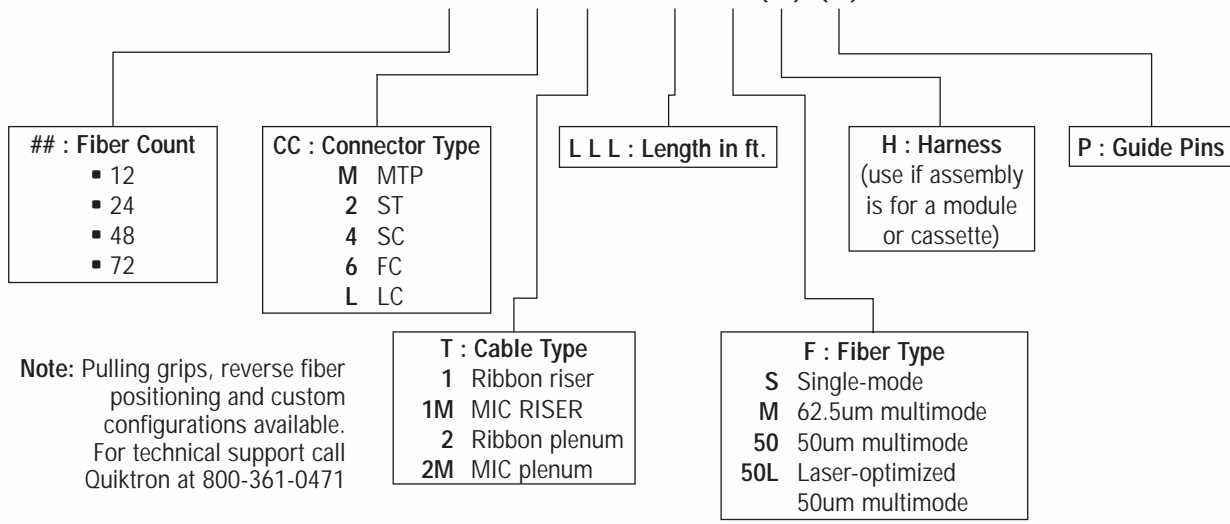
## : Fiber Count
- 12
- 24
- 48
- 72

CC : Connector Type
M MTP
2 ST
4 SC
6 FC
L LC

L L L : Length in ft.

H : Harness
(use if assembly is for a module or cassette)

P : Guide Pins

T : Cable Type
1 Ribbon riser
1M MIC RISER
2 Ribbon plenum
2M MIC plenum

F : Fiber Type
S Single-mode
M 62.5um multimode
50 50um multimode
50L Laser-optimized 50um multimode

Note: Pulling grips, reverse fiber positioning and custom configurations available. For technical support call Quiktron at 800-361-0471